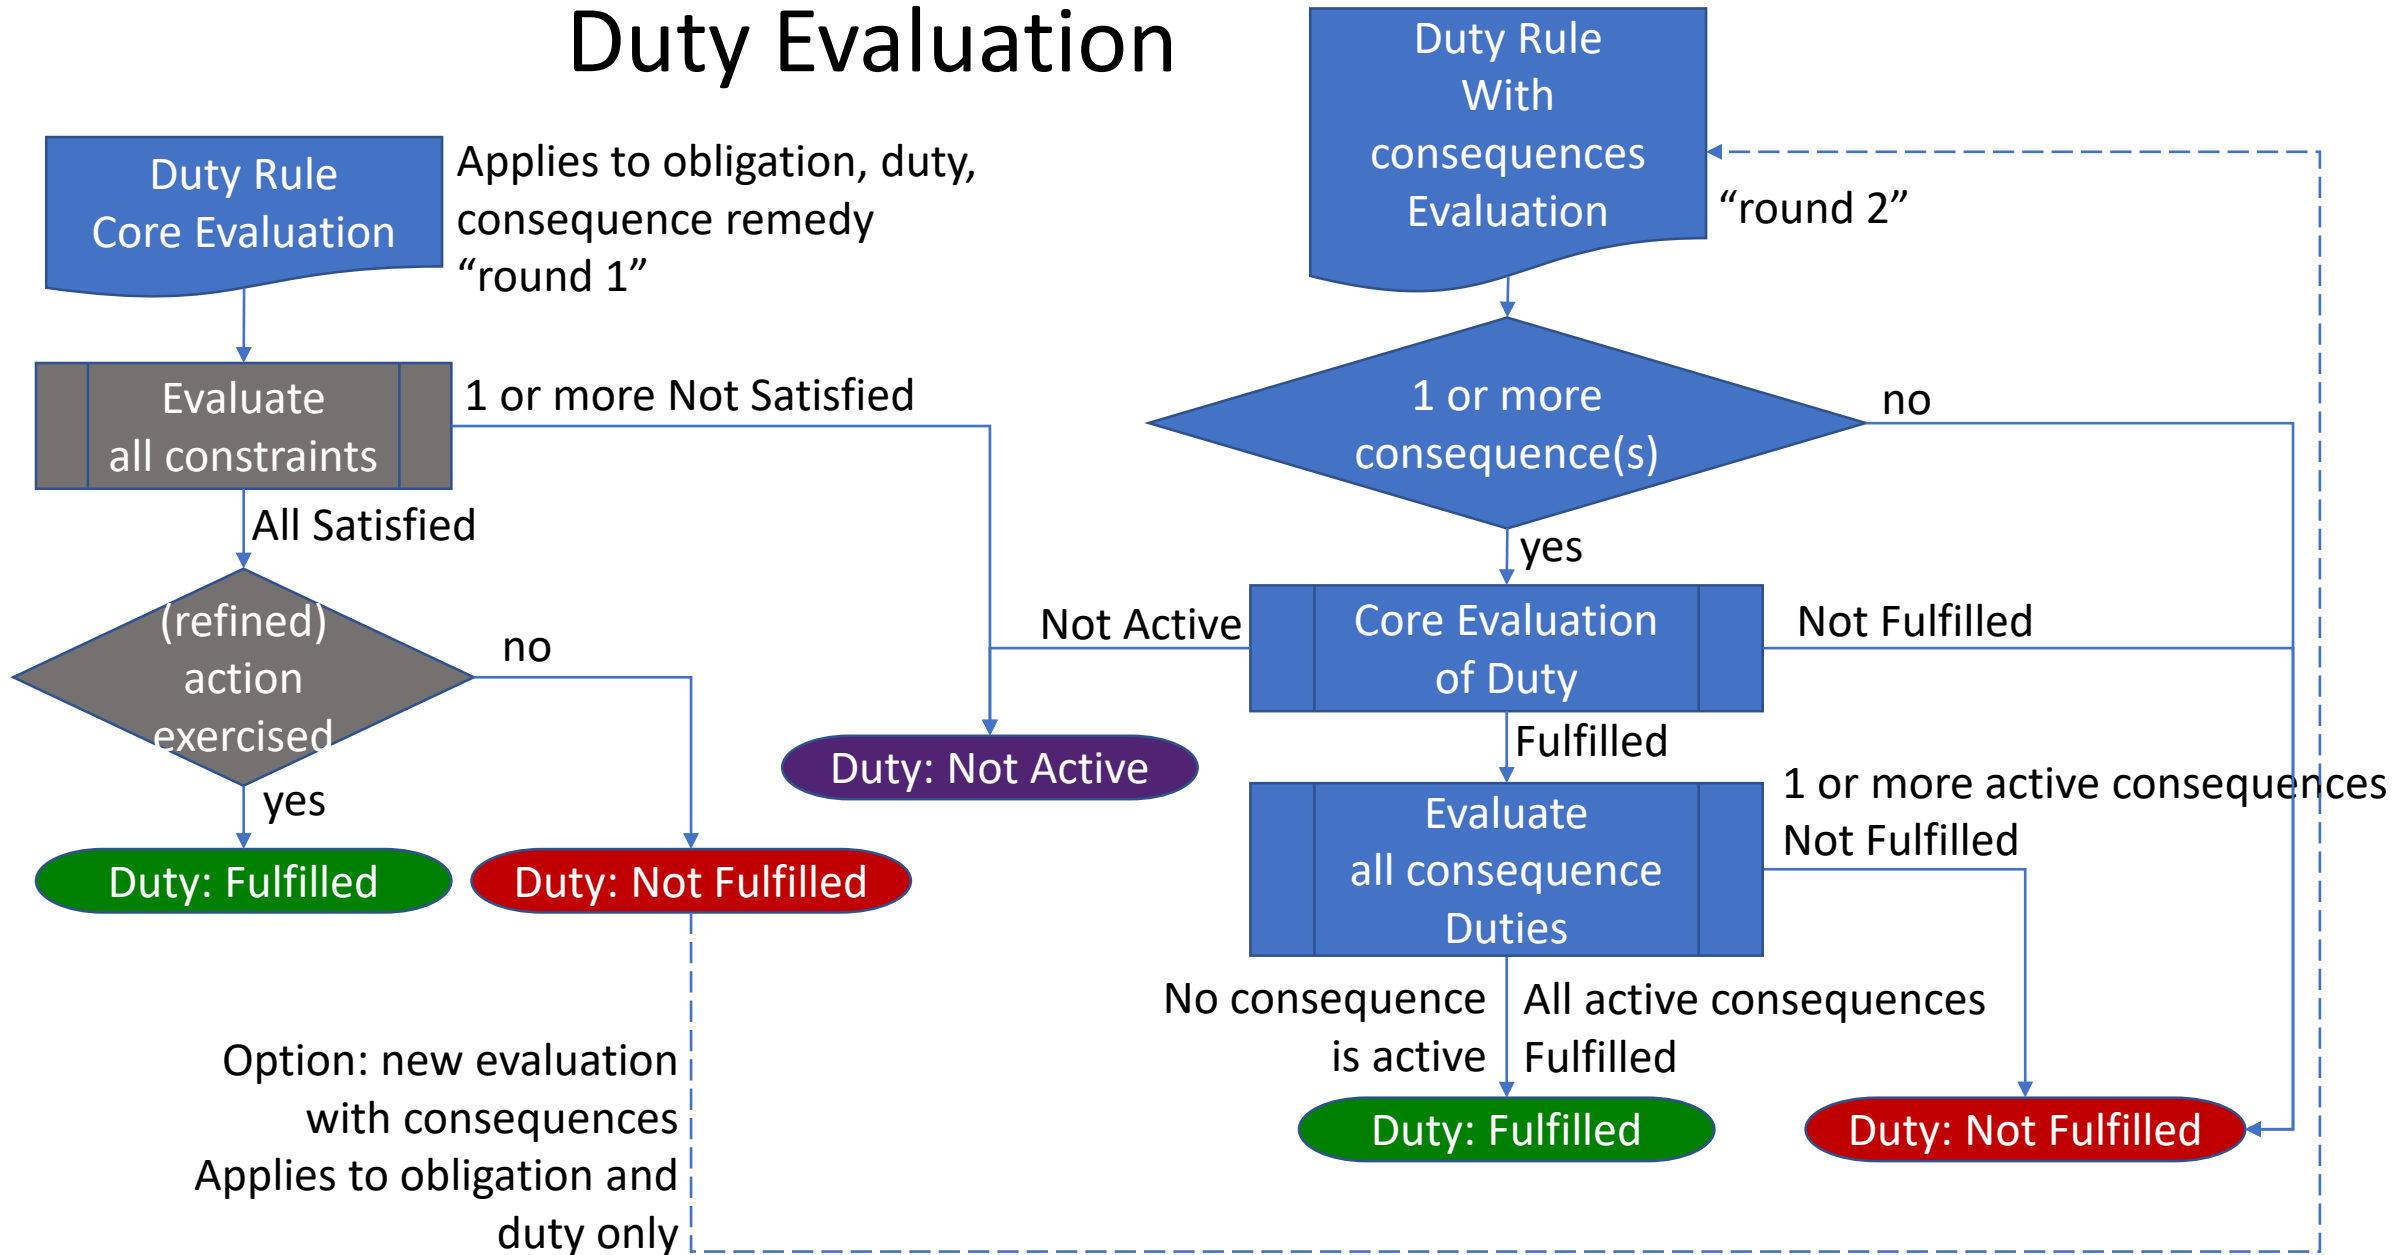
Duty Evaluation

Duty Rule Core Evaluation

Applies to obligation, duty, consequence remedy "round 1"

Evaluate all constraints

1 or more Not Satisfied

All Satisfied

(refined) action exercised

no

yes

Duty: Fulfilled

Duty: Not Fulfilled

Duty: Not Active

Option: new evaluation with consequences Applies to obligation and duty only

Duty Rule With consequences Evaluation

"round 2"

1 or more consequence(s)

no

yes

Not Active

Core Evaluation of Duty

Not Fulfilled

Fulfilled

Evaluate all consequence Duties

1 or more active consequences Not Fulfilled

No consequence is active

All active consequences Fulfilled

Duty: Fulfilled

Duty: Not Fulfilled